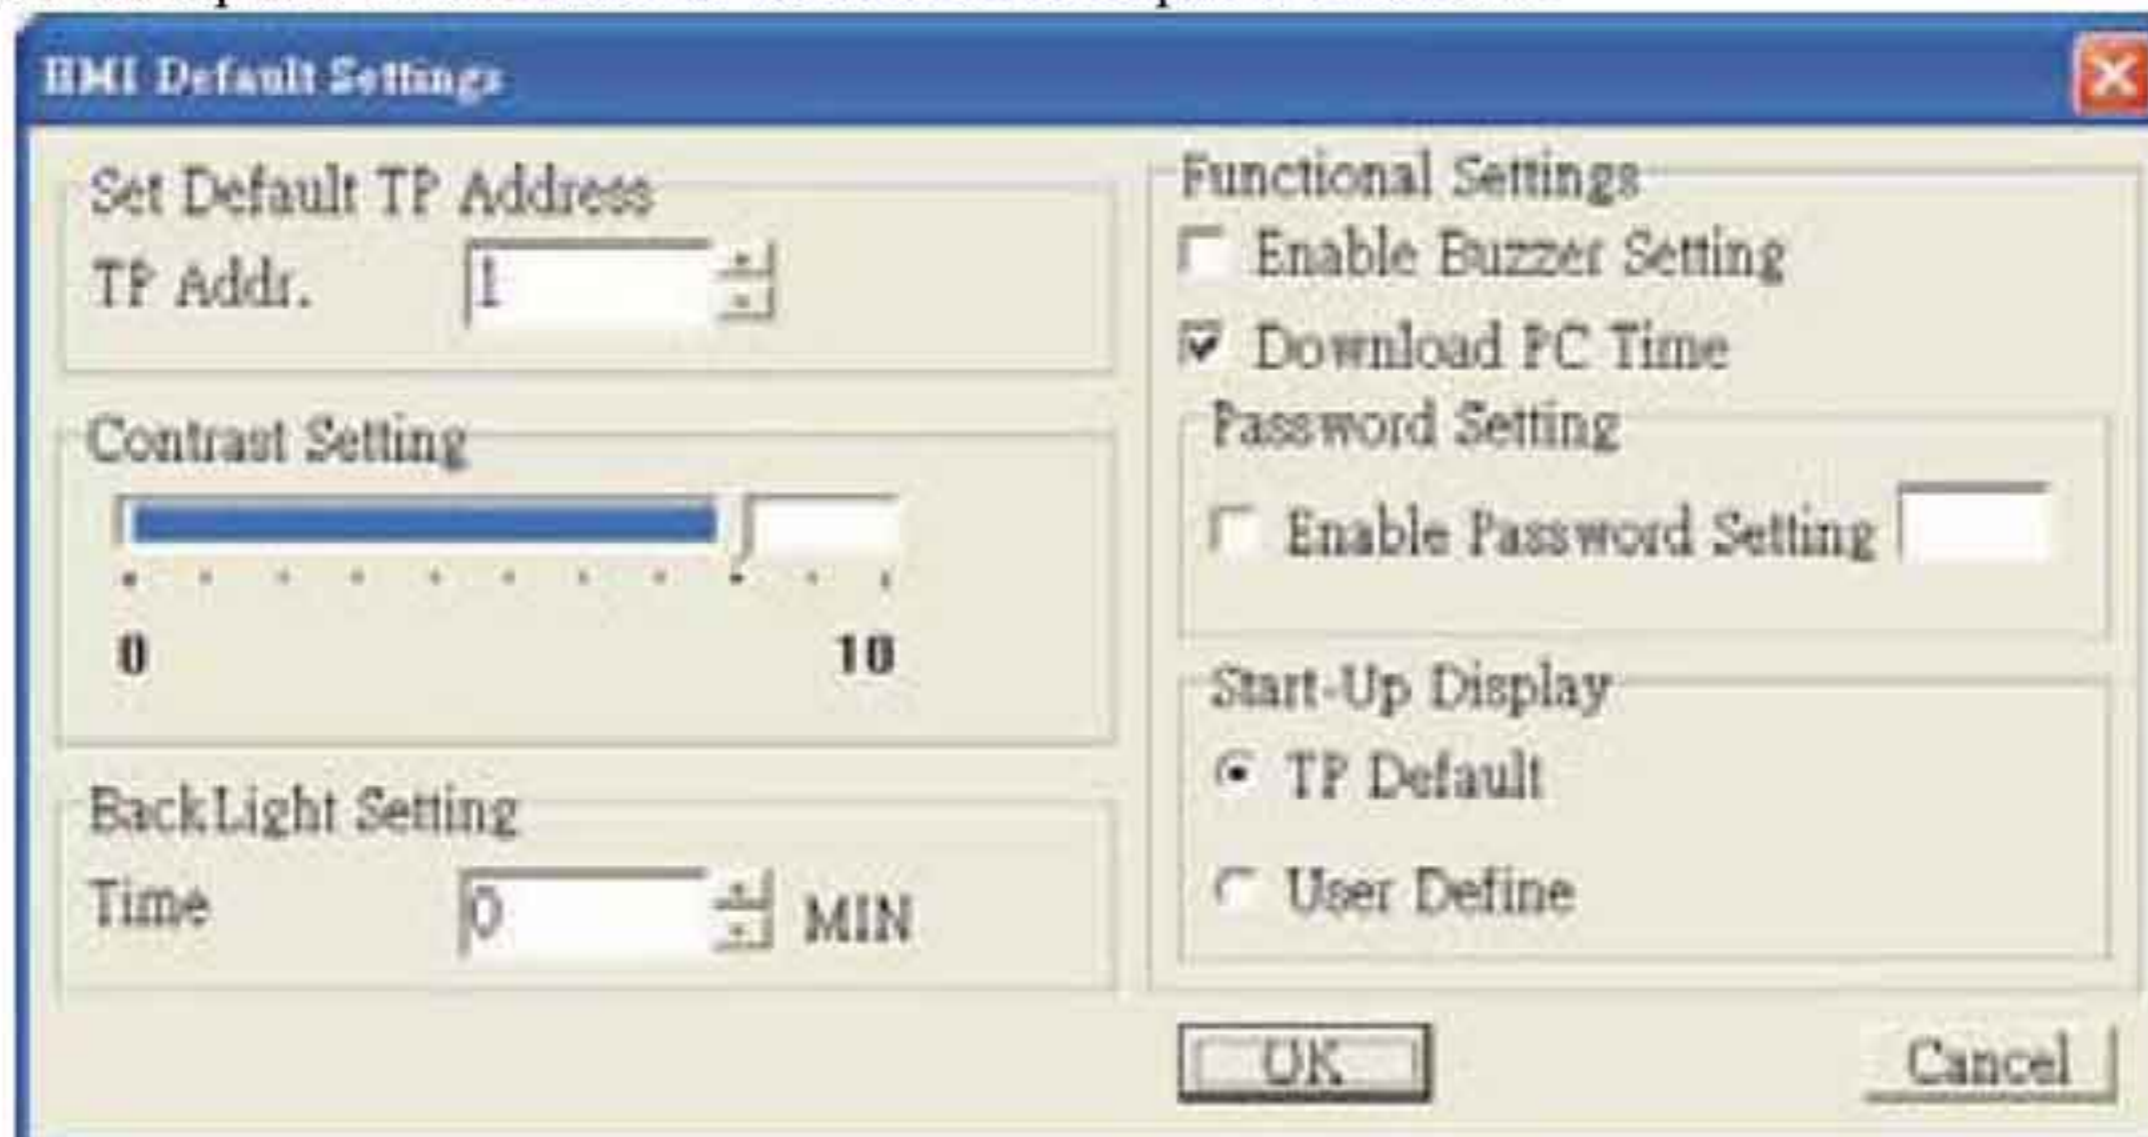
HMI Default Settings

Set Default TP Address
TP Addr. 1

Contrast Setting
0 10

BackLight Setting
Time 0 MIN

Functional Settings
Enable Buzzer Setting
Download PC Time

Password Setting
Enable Password Setting

Start-Up Display
TP Default
User Define

OK
Cancel